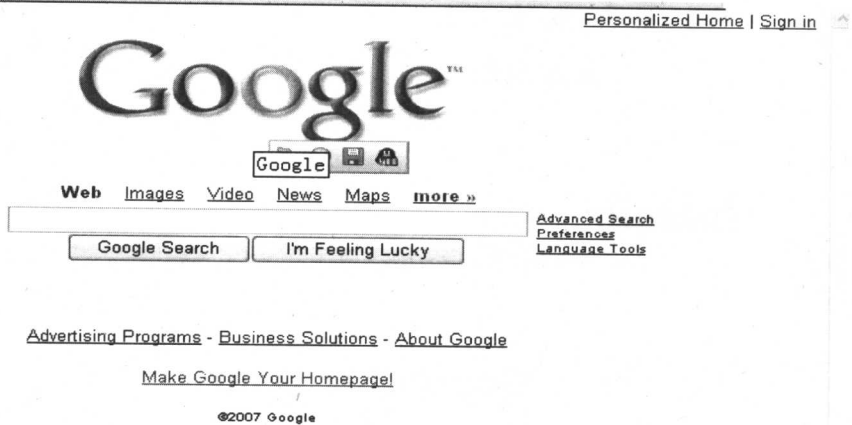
Personalized Home | Sign in

Google™

Google

Web Images Video News Maps more »

Advanced Search
Preferences
Language Tools

Google Search I'm Feeling Lucky

Advertising Programs - Business Solutions - About Google

Make Google Your Homepage!

©2007 Google